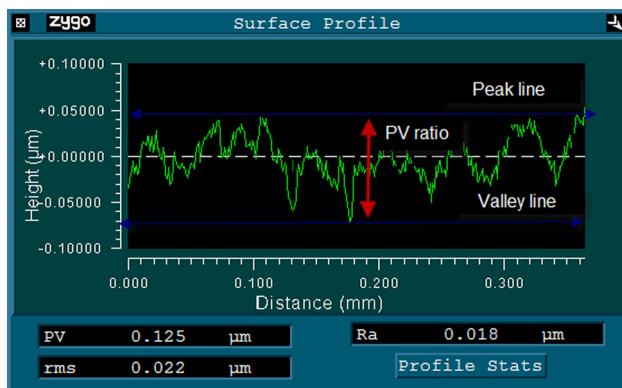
zygo Surface Profile

+0.10000
+0.05000
+0.00000
-0.05000
-0.10000

Height (µm)

Peak line
PV ratio
Valley line

0.000 0.100 0.200 0.300
Distance (mm)

PV 0.125 µm
rms 0.022 µm
Ra 0.018 µm
Profile Stats